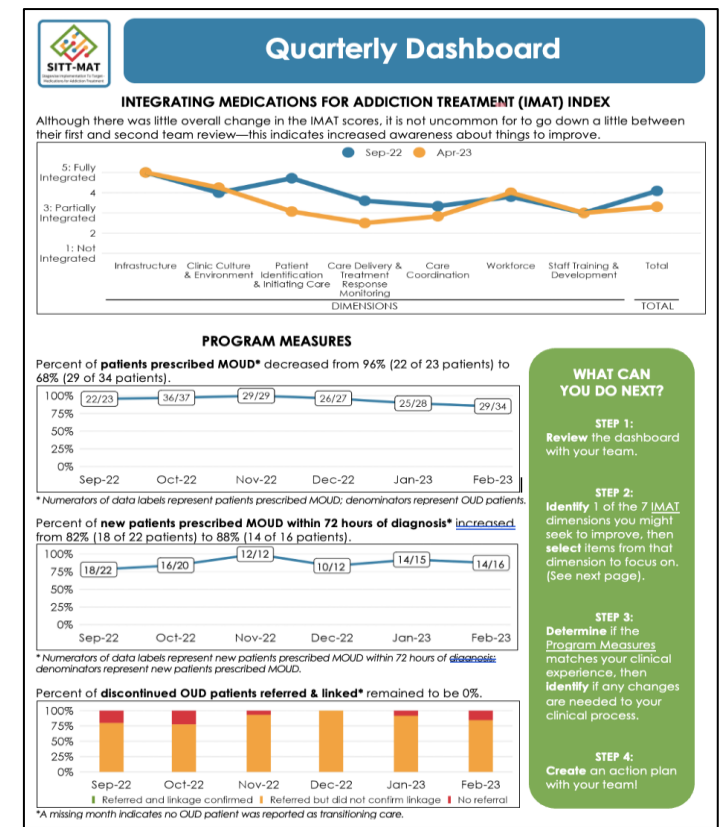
SITT-MAT
Stepped-Care Implementation To Target Medications for Addiction Treatment

Quarterly Dashboard

INTEGRATING MEDICATIONS FOR ADDICTION TREATMENT (IMAT) INDEX

Although there was little overall change in the IMAT scores, it is not uncommon for to go down a little between their first and second team review—this indicates increased awareness about things to improve.

Sep-22 Apr-23

5: Fully Integrated
4
3: Partially Integrated
2
1: Not Integrated

Infrastructure
Clinic Culture & Environment
Patient Identification & Initiating Care
Care Delivery & Treatment Response Monitoring
Care Coordination
Workforce
Staff Training & Development
Total

DIMENSIONS
TOTAL

PROGRAM MEASURES

Percent of **patients prescribed MOUD*** decreased from 96% (22 of 23 patients) to 68% (29 of 34 patients).

100% 75% 50% 25% 0%
22/23 36/37 29/29 26/27 25/28 29/34
Sep-22 Oct-22 Nov-22 Dec-22 Jan-23 Feb-23

* Numerators of data labels represent patients prescribed MOUD; denominators represent OUD patients.

Percent of **new patients prescribed MOUD within 72 hours of diagnosis*** increased from 82% (18 of 22 patients) to 88% (14 of 16 patients).

100% 75% 50% 25% 0%
18/22 16/20 12/12 10/12 14/15 14/16
Sep-22 Oct-22 Nov-22 Dec-22 Jan-23 Feb-23

* Numerators of data labels represent new patients prescribed MOUD within 72 hours of diagnosis; denominators represent new patients prescribed MOUD.

Percent of **discontinued OUD patients referred & linked*** remained to be 0%.

100% 75% 50% 25% 0%
Sep-22 Oct-22 Nov-22 Dec-22 Jan-23 Feb-23
Referred and linkage confirmed Referred but did not confirm linkage No referral

*A missing month indicates no OUD patient was reported as transitioning care.

WHAT CAN YOU DO NEXT?

STEP 1:
**Review** the dashboard with your team.

STEP 2:
**Identify** 1 of the 7 IMAT dimensions you might seek to improve, then **select** items from that dimension to focus on. (See next page).

STEP 3:
**Determine** if the Program Measures matches your clinical experience, then **identify** if any changes are needed to your clinical process.

STEP 4:
**Create** an action plan with your team!